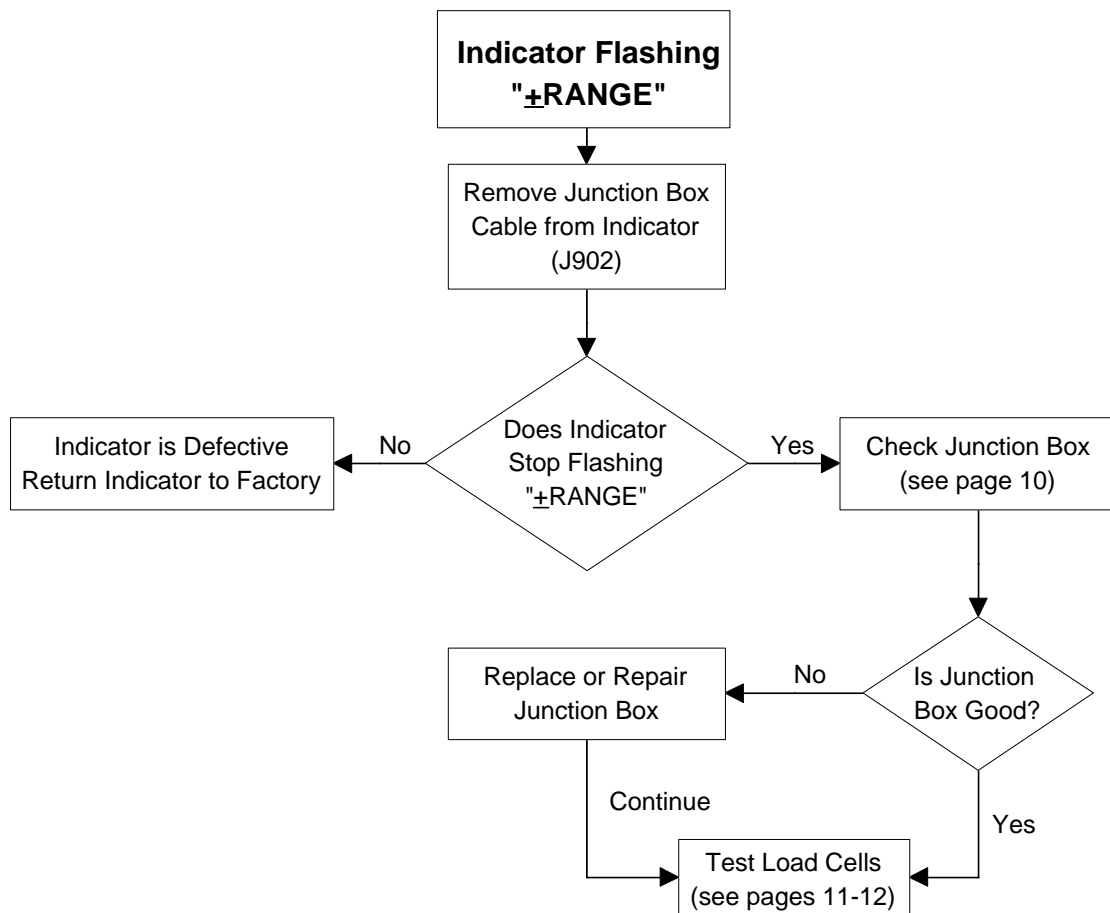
**Indicator Flashing "$\pm$RANGE"**

Remove Junction Box Cable from Indicator (J902)

Does Indicator Stop Flashing "$\pm$RANGE"

No

Indicator is Defective Return Indicator to Factory

Yes

Check Junction Box (see page 10)

Is Junction Box Good?

No

Replace or Repair Junction Box

Continue

Yes

Test Load Cells (see pages 11-12)